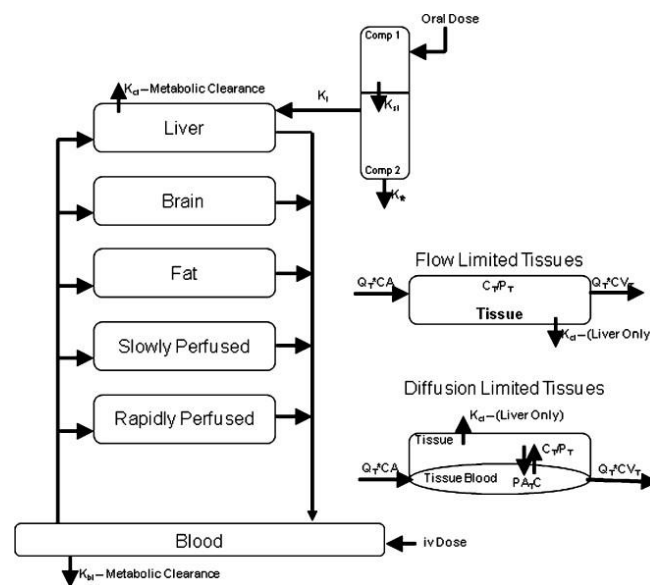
Oral Dose

Comp 1

$K_{cl}$ – Metabolic Clearance

$K_I$

$K_{sI}$

Liver

Comp 2

$K_{fe}$

Brain

Fat

Flow Limited Tissues

$Q_T$*CA

$C_T/P_T$

$Q_T$*$CV_T$

Tissue

$K_{cl}$ – (Liver Only

Slowly Perfused

Diffusion Limited Tissues

Rapidly Perfused

$K_{cl}$ – (Liver Only)

Tissue

$C_T/P_T$

$Q_T$*CA

Tissue Blood

$PA_T$C

$Q_T$*$CV_T$

Blood

iv Dose

$K_{bl}$ – Metabolic Clearance